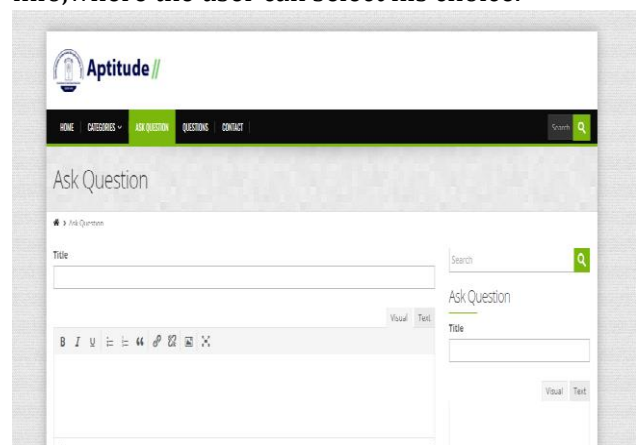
line, where the user can select his choice.

Aptitude //

HOME CATEGORIES ASK QUESTION QUESTIONS CONTACT

Search

Ask Question

Ask Question

Title

Visual Text

B I U

Search

Ask Question

Title

Visual Text